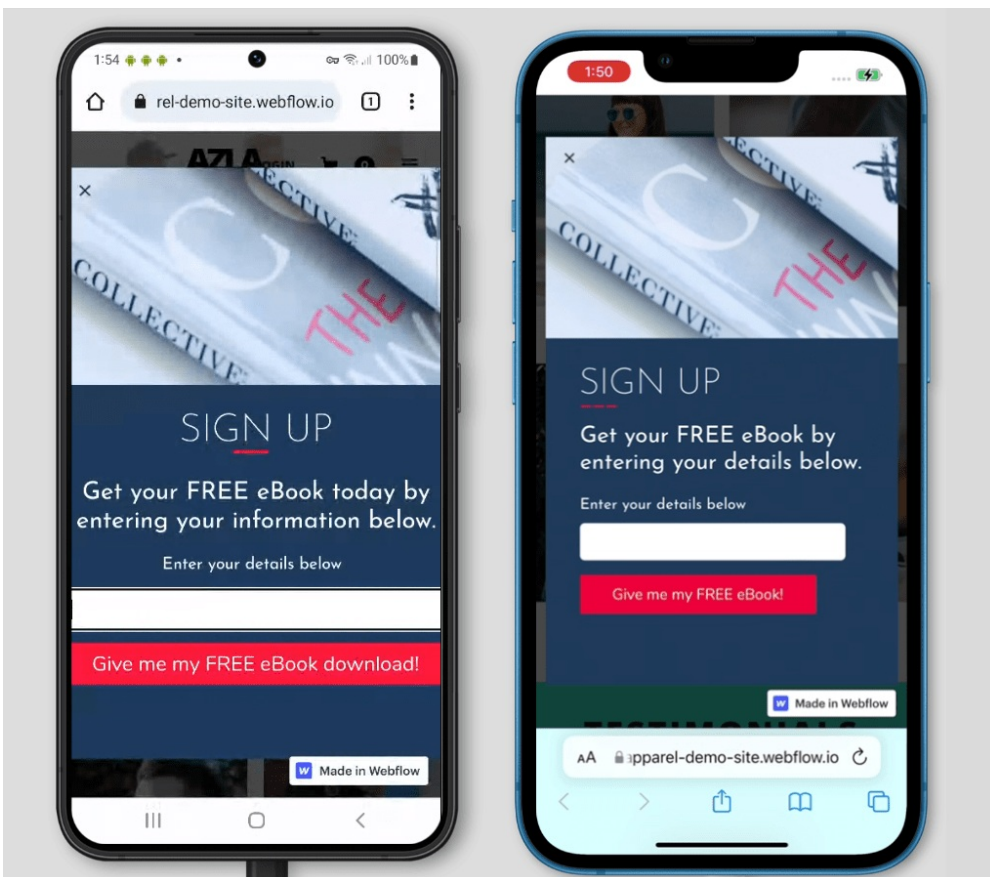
1:54 100%

rel-demo-site.webflow.io

1

AZLA

×

COLLECTIVE

THE

SIGN UP

Get your FREE eBook today by entering your information below.

Enter your details below

Give me my FREE eBook download!

Made in Webflow

1:50

×

COLLECTIVE

THE

SIGN UP

Get your FREE eBook by entering your details below.

Enter your details below

Give me my FREE eBook!

Made in Webflow

TESTIMONIALS

AA apparel-demo-site.webflow.io